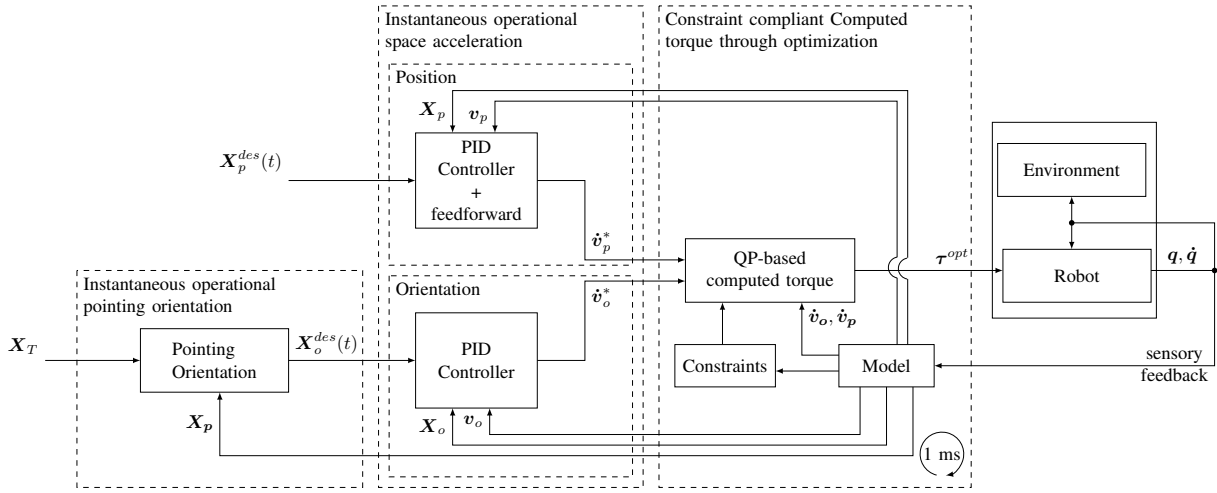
Instantaneous operational space acceleration

Constraint compliant Computed torque through optimization

Position

$\boldsymbol{X}_p$

$\boldsymbol{v}_p$

$\boldsymbol{X}_p^{des}(t)$

PID Controller + feedforward

Environment

$\dot{\boldsymbol{v}}_p^*$

QP-based computed torque

$\boldsymbol{\tau}^{opt}$

Robot

$\boldsymbol{q}, \dot{\boldsymbol{q}}$

Instantaneous operational pointing orientation

Orientation

$\dot{\boldsymbol{v}}_o^*$

$\boldsymbol{X}_T$

Pointing Orientation

$\boldsymbol{X}_o^{des}(t)$

PID Controller

$\dot{\boldsymbol{v}}_{\boldsymbol{o}}, \dot{\boldsymbol{v}}_{\boldsymbol{p}}$

Constraints

Model

sensory feedback

$\boldsymbol{X}_{\boldsymbol{p}}$

$\boldsymbol{X}_o$

$\boldsymbol{v}_o$

1 ms